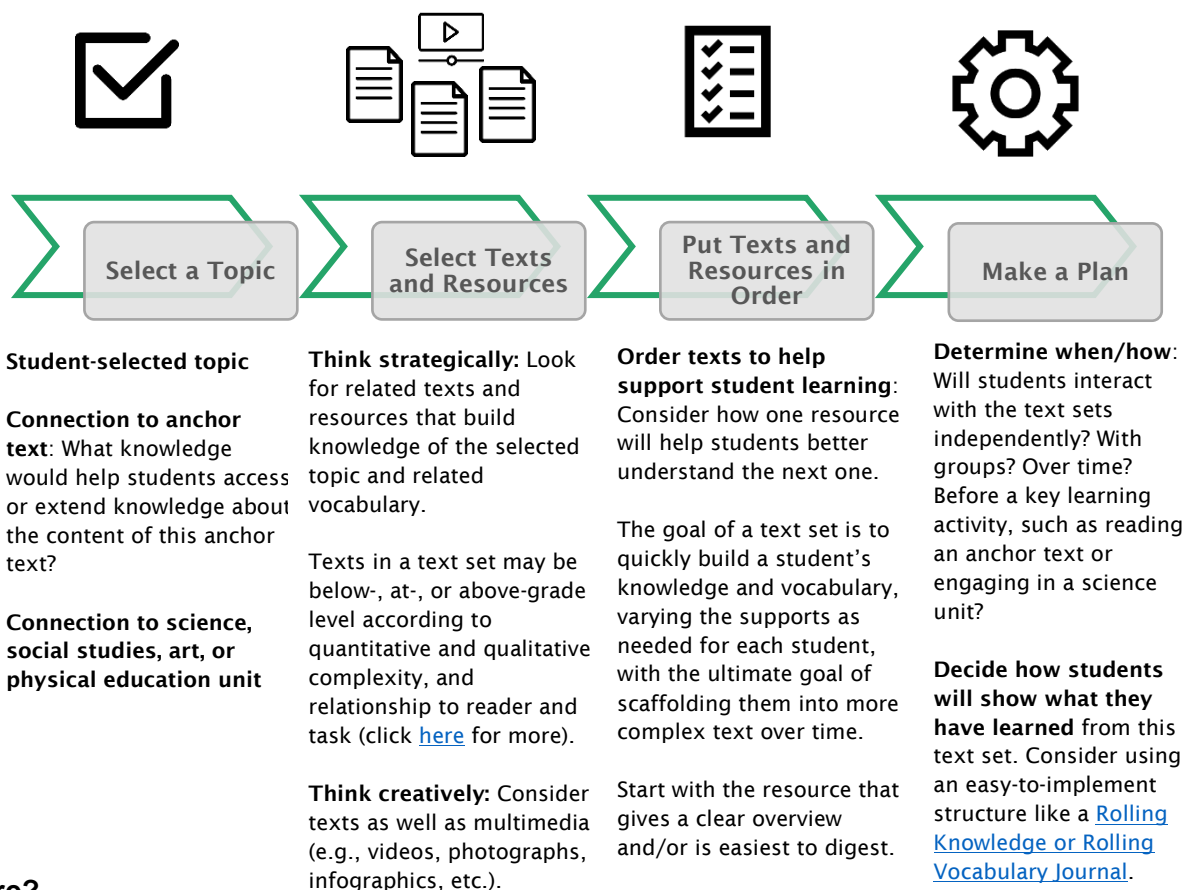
Select a Topic

Select Texts and Resources

Put Texts and Resources in Order

Make a Plan

Student-selected topic

Connection to anchor text: What knowledge would help students access or extend knowledge about the content of this anchor text?

Connection to science, social studies, art, or physical education unit

Think strategically: Look for related texts and resources that build knowledge of the selected topic and related vocabulary.

Texts in a text set may be below-, at-, or above-grade level according to quantitative and qualitative complexity, and relationship to reader and task (click here for more).

Think creatively: Consider texts as well as multimedia (e.g., videos, photographs, infographics, etc.).

Order texts to help support student learning: Consider how one resource will help students better understand the next one.

The goal of a text set is to quickly build a student's knowledge and vocabulary, varying the supports as needed for each student, with the ultimate goal of scaffolding them into more complex text over time.

Start with the resource that gives a clear overview and/or is easiest to digest.

Determine when/how: Will students interact with the text sets independently? With groups? Over time? Before a key learning activity, such as reading an anchor text or engaging in a science unit?

Decide how students will show what they have learned from this text set. Consider using an easy-to-implement structure like a Rolling Knowledge or Rolling Vocabulary Journal.

re?